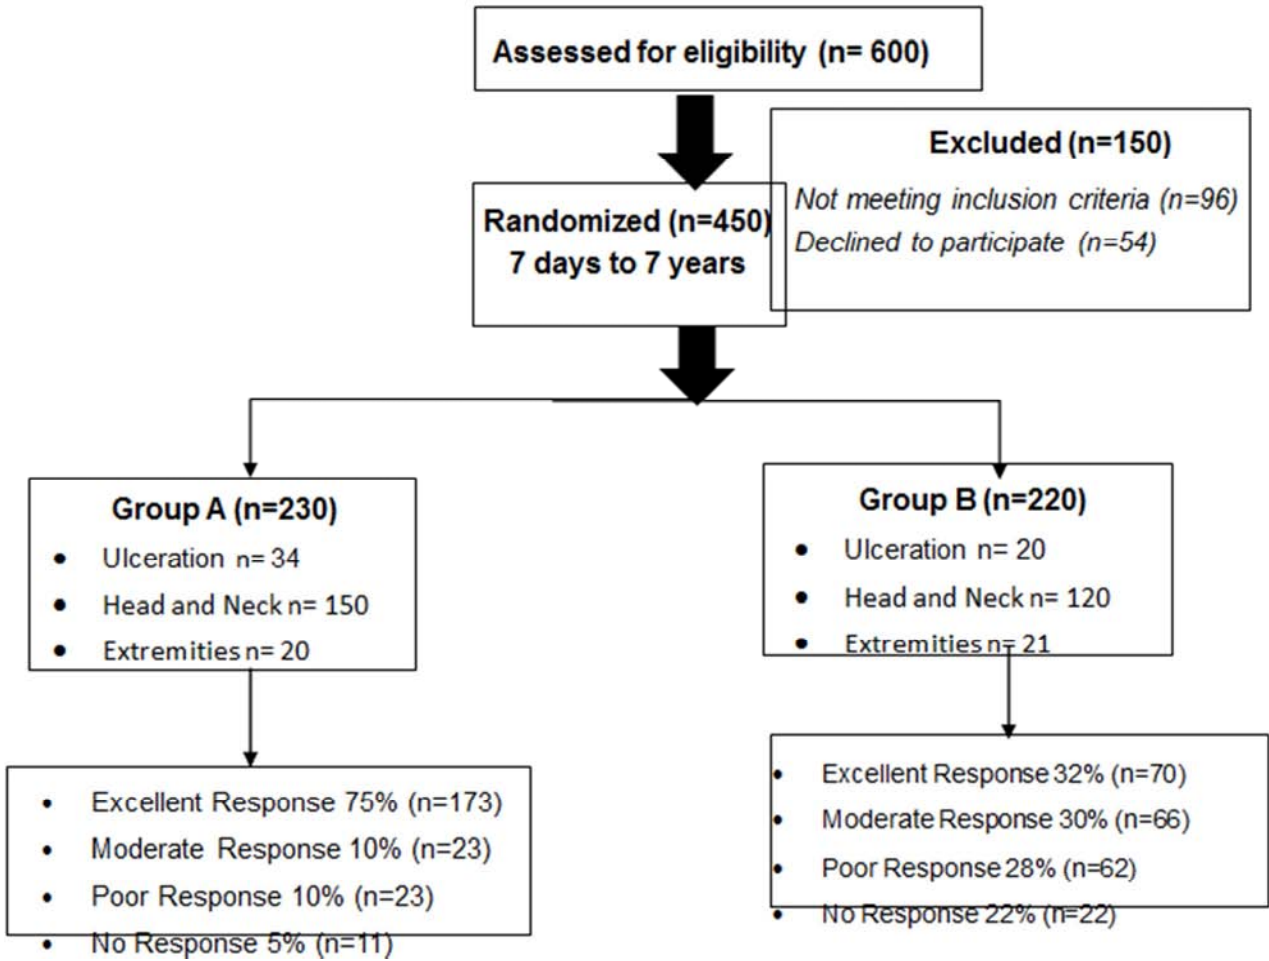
Assessed for eligibility (n= 600)

Excluded (n=150)

*Not meeting inclusion criteria (n=96)*

*Declined to participate (n=54)*

Randomized (n=450)
7 days to 7 years

Group A (n=230)

- Ulceration n= 34
- Head and Neck n= 150
- Extremities n= 20

Group B (n=220)

- Ulceration n= 20
- Head and Neck n= 120
- Extremities n= 21

- Excellent Response 75% (n=173)
- Moderate Response 10% (n=23)
- Poor Response 10% (n=23)
- No Response 5% (n=11)

- Excellent Response 32% (n=70)
- Moderate Response 30% (n=66)
- Poor Response 28% (n=62)
- No Response 22% (n=22)